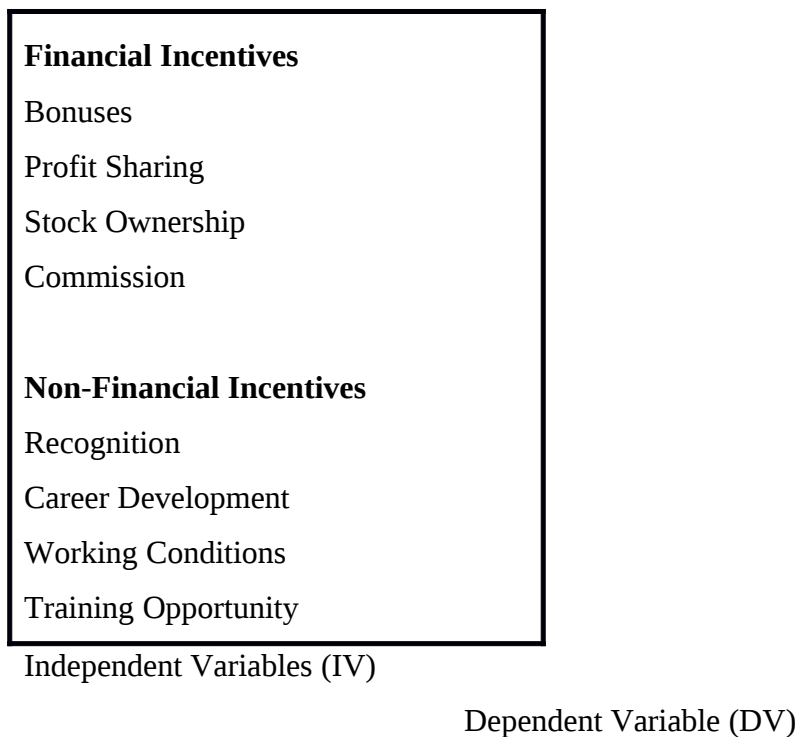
**Financial Incentives**

Bonuses

Profit Sharing

Stock Ownership

Commission

**Non-Financial Incentives**

Recognition

Career Development

Working Conditions

Training Opportunity

Independent Variables (IV)

Dependent Variable (DV)